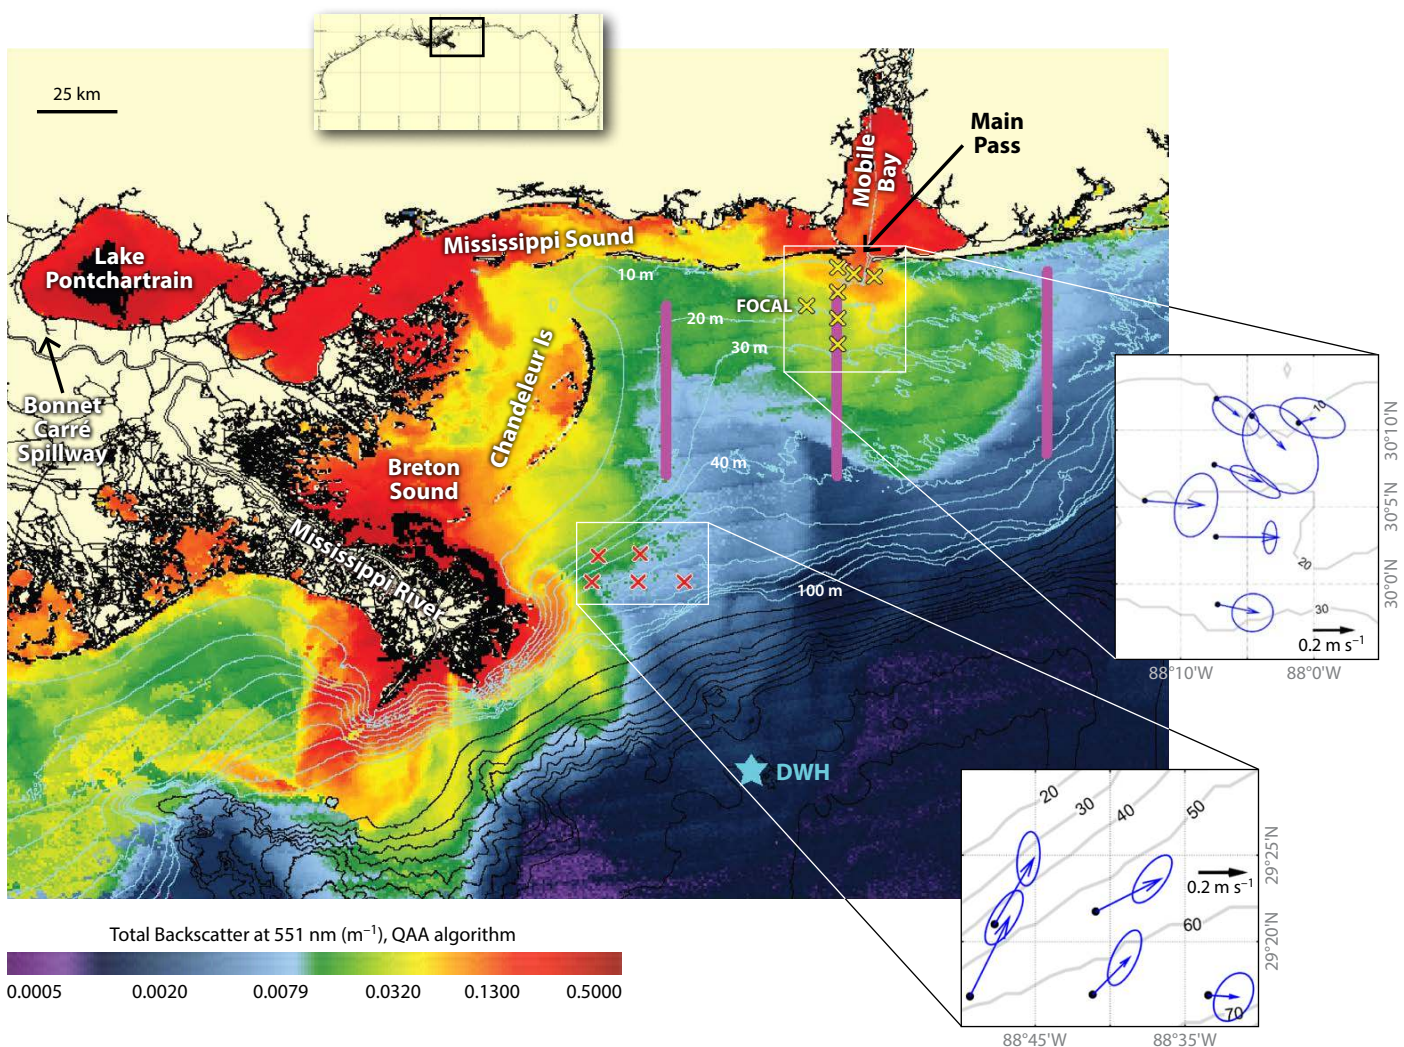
25 km

Main Pass

Mobile Bay

Lake Pontchartrain

Mississippi Sound

10 m

FOCAL

20 m

30 m

Bonnet Carré Spillway

Chandeleur Is

Breton Sound

40 m

Mississippi River

100 m

DWH

10

20

30

0.2 m s$^{-1}$

30°10'N

30°5'N

30°0'N

88°10'W

88°0'W

20

30

40

50

0.2 m s$^{-1}$

60

70

29°25'N

29°20'N

88°45'W

88°35'W

Total Backscatter at 551 nm (m$^{-1}$), QAA algorithm

0.0005 0.0020 0.0079 0.0320 0.1300 0.5000